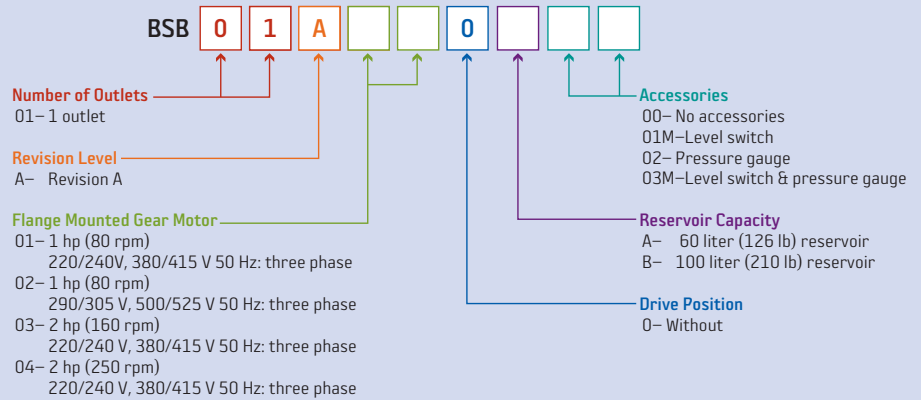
BSB 0 1 A 0

Number of Outlets
01– 1 outlet

Revision Level
A– Revision A

Flange Mounted Gear Motor
01– 1 hp (80 rpm)
220/240V, 380/415 V 50 Hz: three phase
02– 1 hp (80 rpm)
290/305 V, 500/525 V 50 Hz: three phase
03– 2 hp (160 rpm)
220/240 V, 380/415 V 50 Hz: three phase
04– 2 hp (250 rpm)
220/240 V, 380/415 V 50 Hz: three phase

Accessories
00– No accessories
01M–Level switch
02– Pressure gauge
03M–Level switch & pressure gauge

Reservoir Capacity
A– 60 liter (126 lb) reservoir
B– 100 liter (210 lb) reservoir

Drive Position
0– Without